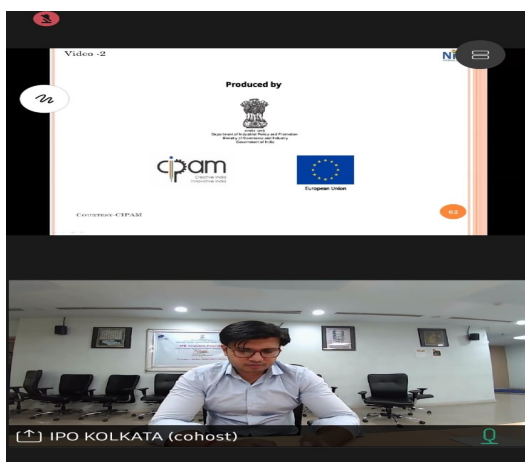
Video -2

Ni

Produced by

Department of Industrial Policy and Promotion
Ministry of Commerce and Industry
Government of India

cipam
Creative India
Innovative India

European Union

Courtesy- CIPAM

62

IPO KOLKATA (cohost)